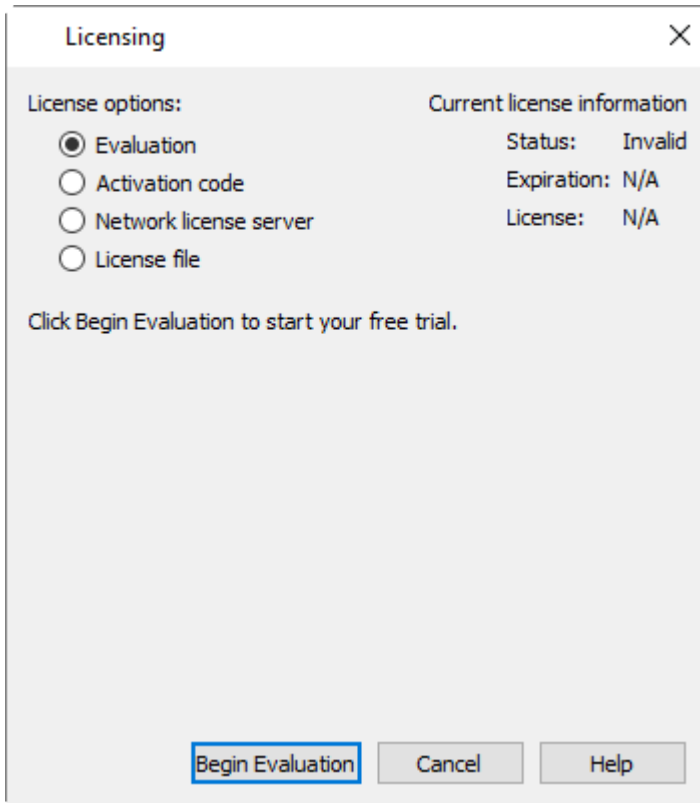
Licensing

×

License options:

Evaluation

Activation code

Network license server

License file

Current license information

Status: Invalid

Expiration: N/A

License: N/A

Click Begin Evaluation to start your free trial.

Begin Evaluation

Cancel

Help